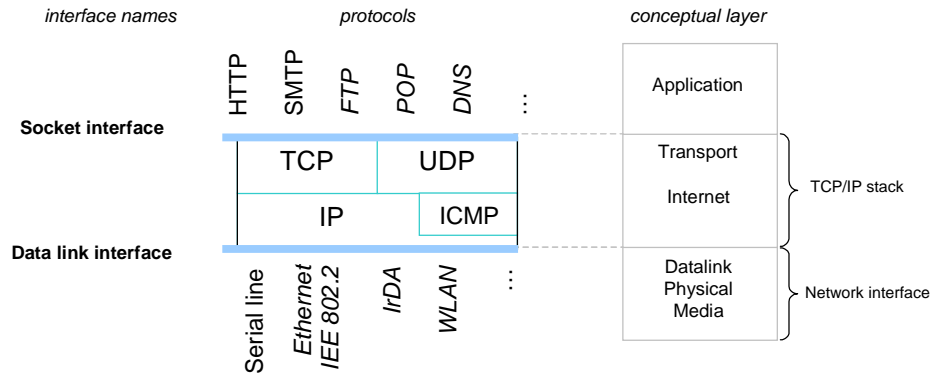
interface names

protocols

conceptual layer

HTTP SMTP FTP POP DNS ⋮

Application

Socket interface

TCP UDP

IP ICMP

Transport

Internet

TCP/IP stack

Data link interface

Serial line Ethernet IEE 802.2 IrDA WLAN ⋮

Datalink
Physical
Media

Network interface